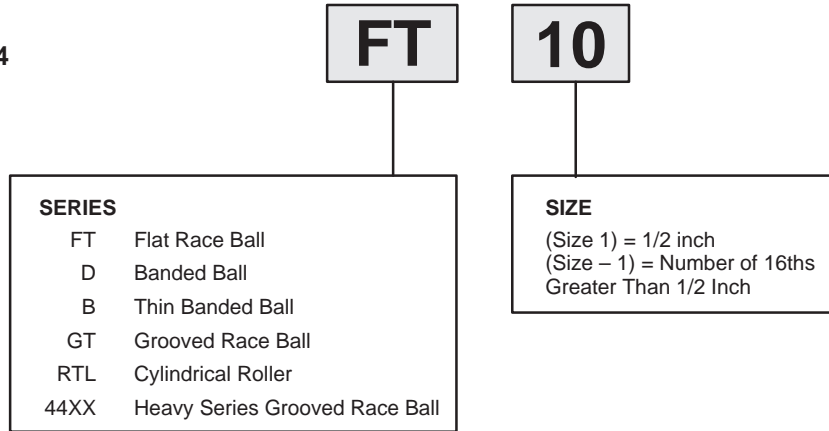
4

FT

10

SERIES

FT Flat Race Ball
D Banded Ball
B Thin Banded Ball
GT Grooved Race Ball
RTL Cylindrical Roller
44XX Heavy Series Grooved Race Ball

SIZE

(Size 1) = 1/2 inch
(Size – 1) = Number of 16ths Greater Than 1/2 Inch